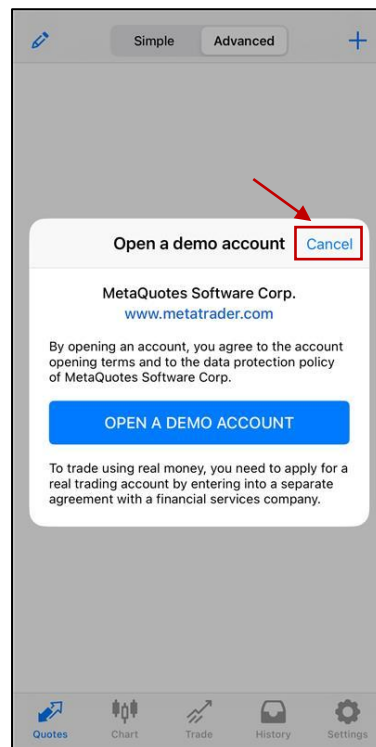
Simple Advanced

Open a demo account Cancel

MetaQuotes Software Corp.
www.metatrader.com

By opening an account, you agree to the account opening terms and to the data protection policy of MetaQuotes Software Corp.

OPEN A DEMO ACCOUNT

To trade using real money, you need to apply for a real trading account by entering into a separate agreement with a financial services company.

Quotes Chart Trade History Settings